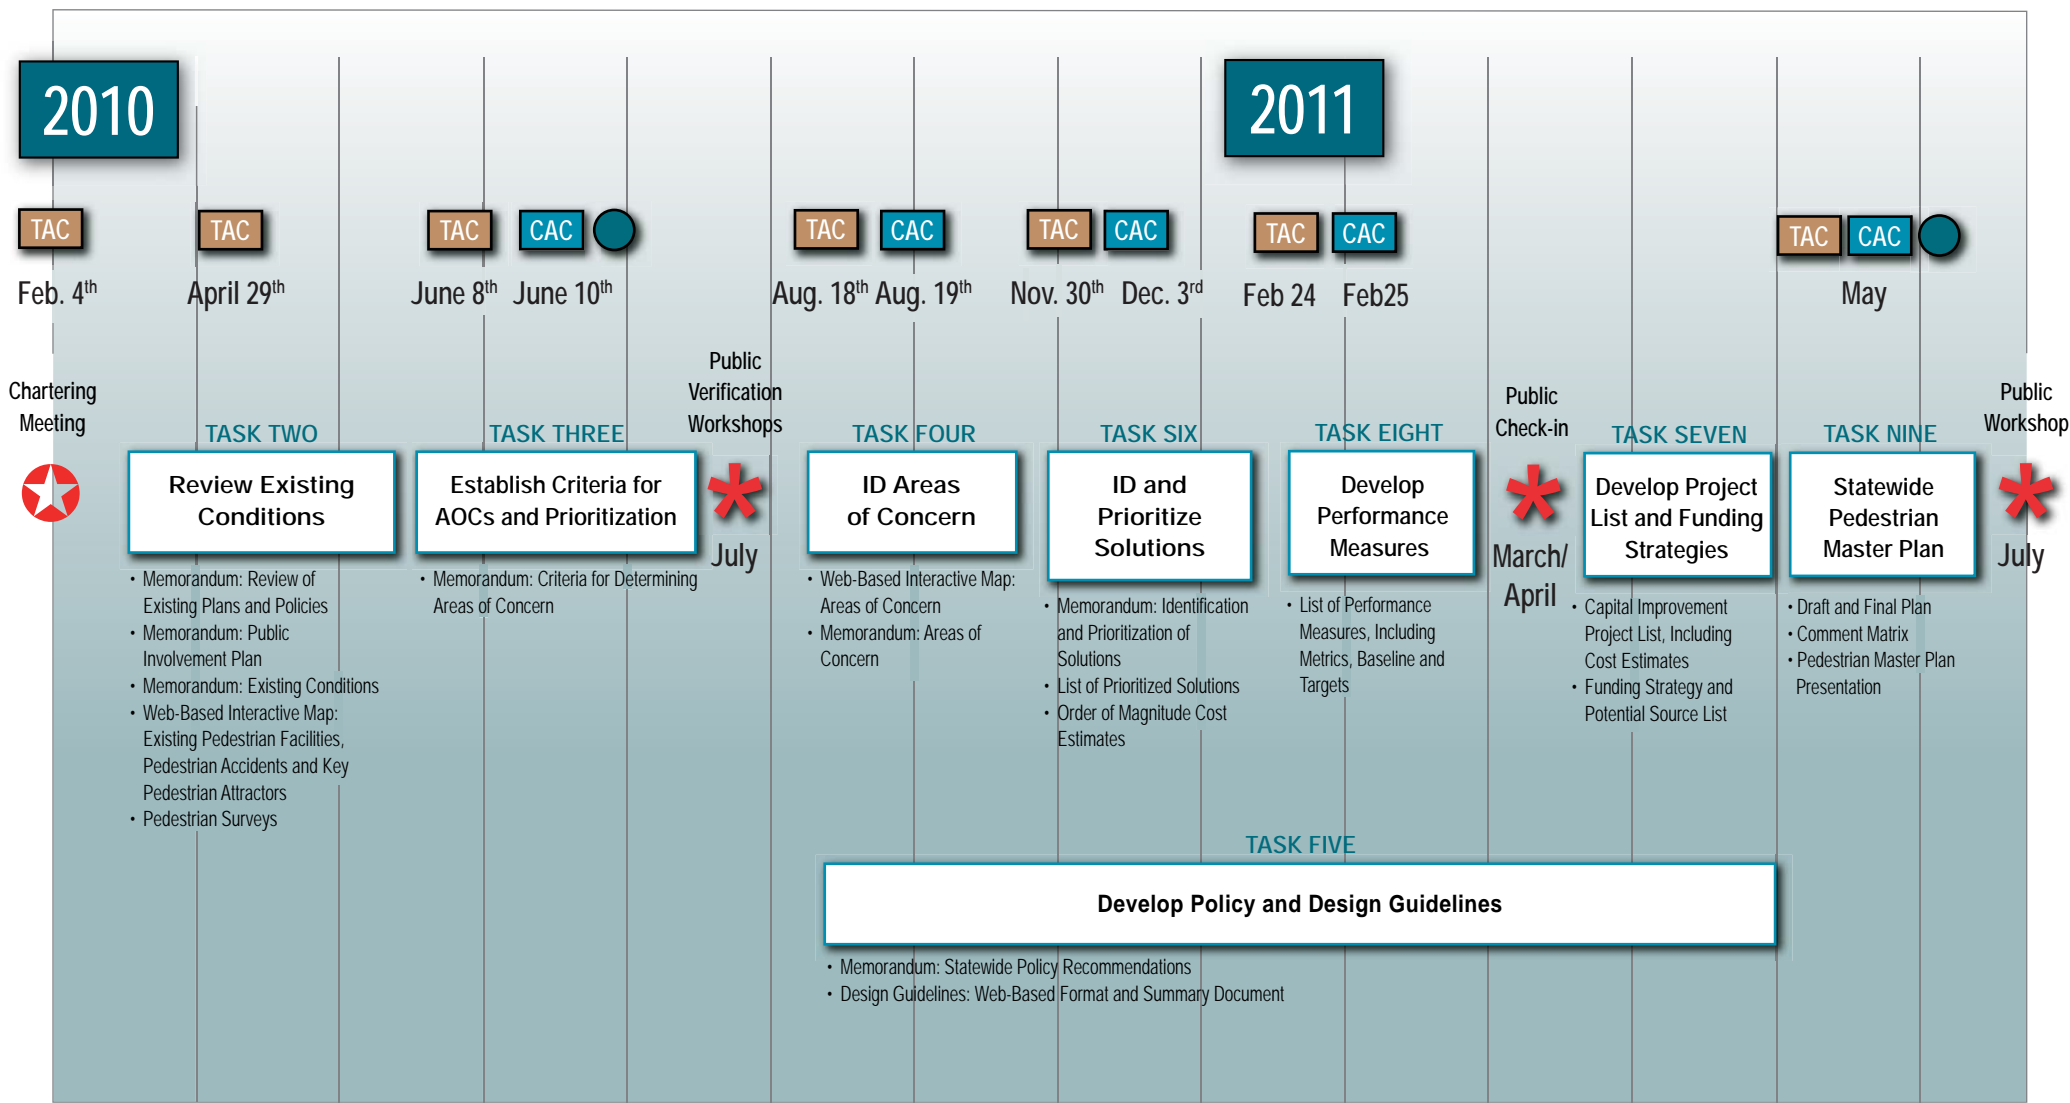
2010

2011

TAC

Feb. 4$^{th}$

TAC

April 29$^{th}$

TAC

June 8$^{th}$

CAC

June 10$^{th}$

TAC

Aug. 18$^{th}$

CAC

Aug. 19$^{th}$

TAC

Nov. 30$^{th}$

CAC

Dec. 3$^{rd}$

TAC

Feb 24

CAC

Feb25

TAC

CAC

May

Chartering Meeting

TASK TWO

Review Existing Conditions

• Memorandum: Review of Existing Plans and Policies
• Memorandum: Public Involvement Plan
• Memorandum: Existing Conditions
• Web-Based Interactive Map: Existing Pedestrian Facilities, Pedestrian Accidents and Key Pedestrian Attractors
• Pedestrian Surveys

TASK THREE

Establish Criteria for AOCs and Prioritization

• Memorandum: Criteria for Determining Areas of Concern

Public Verification Workshops

July

TASK FOUR

ID Areas of Concern

• Web-Based Interactive Map: Areas of Concern
• Memorandum: Areas of Concern

TASK SIX

ID and Prioritize Solutions

• Memorandum: Identification and Prioritization of Solutions
• List of Prioritized Solutions
• Order of Magnitude Cost Estimates

TASK EIGHT

Develop Performance Measures

• List of Performance Measures, Including Metrics, Baseline and Targets

Public Check-in

March/ April

TASK SEVEN

Develop Project List and Funding Strategies

• Capital Improvement Project List, Including Cost Estimates
• Funding Strategy and Potential Source List

TASK NINE

Statewide Pedestrian Master Plan

• Draft and Final Plan
• Comment Matrix
• Pedestrian Master Plan Presentation

Public Workshop

July

TASK FIVE

Develop Policy and Design Guidelines

• Memorandum: Statewide Policy Recommendations
• Design Guidelines: Web-Based Format and Summary Document